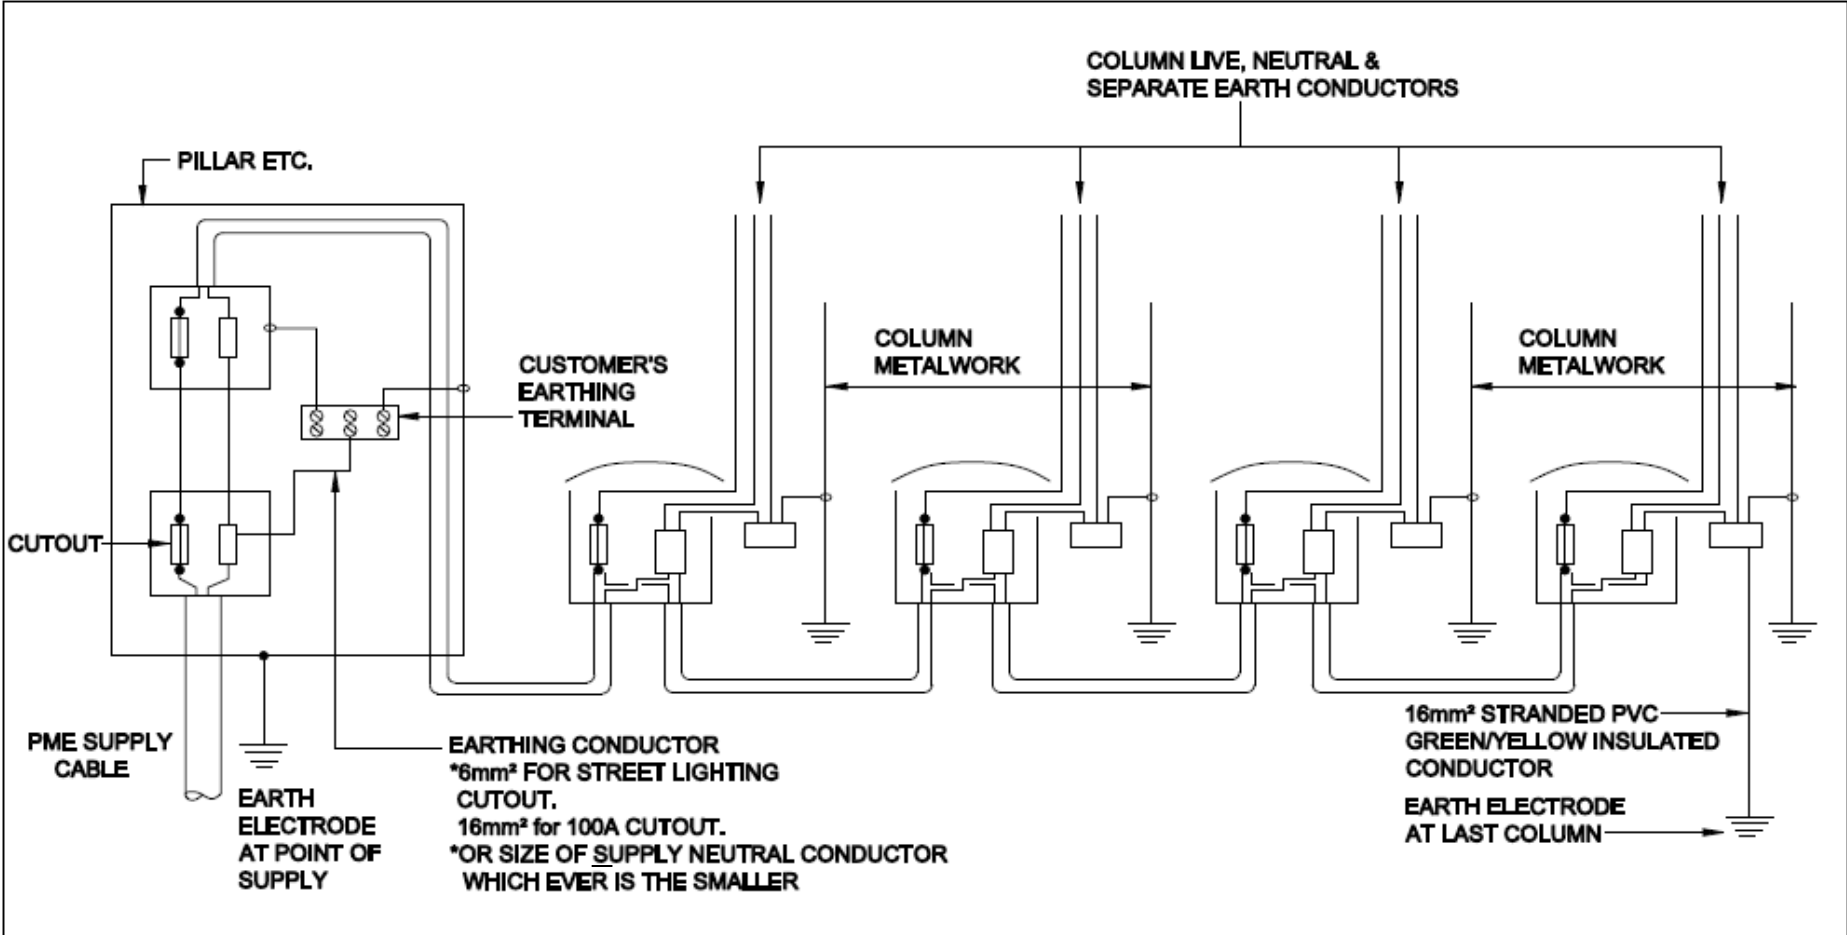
COLUMN LIVE, NEUTRAL & SEPARATE EARTH CONDUCTORS

PILLAR ETC.

COLUMN METALWORK

COLUMN METALWORK

CUSTOMER'S EARTHING TERMINAL

CUTOUT

PME SUPPLY CABLE

EARTH ELECTRODE AT POINT OF SUPPLY

EARTHING CONDUCTOR
*6mm² FOR STREET LIGHTING CUTOUT.
16mm² for 100A CUTOUT.
*OR SIZE OF SUPPLY NEUTRAL CONDUCTOR WHICH EVER IS THE SMALLER

16mm² STRANDED PVC GREEN/YELLOW INSULATED CONDUCTOR

EARTH ELECTRODE AT LAST COLUMN